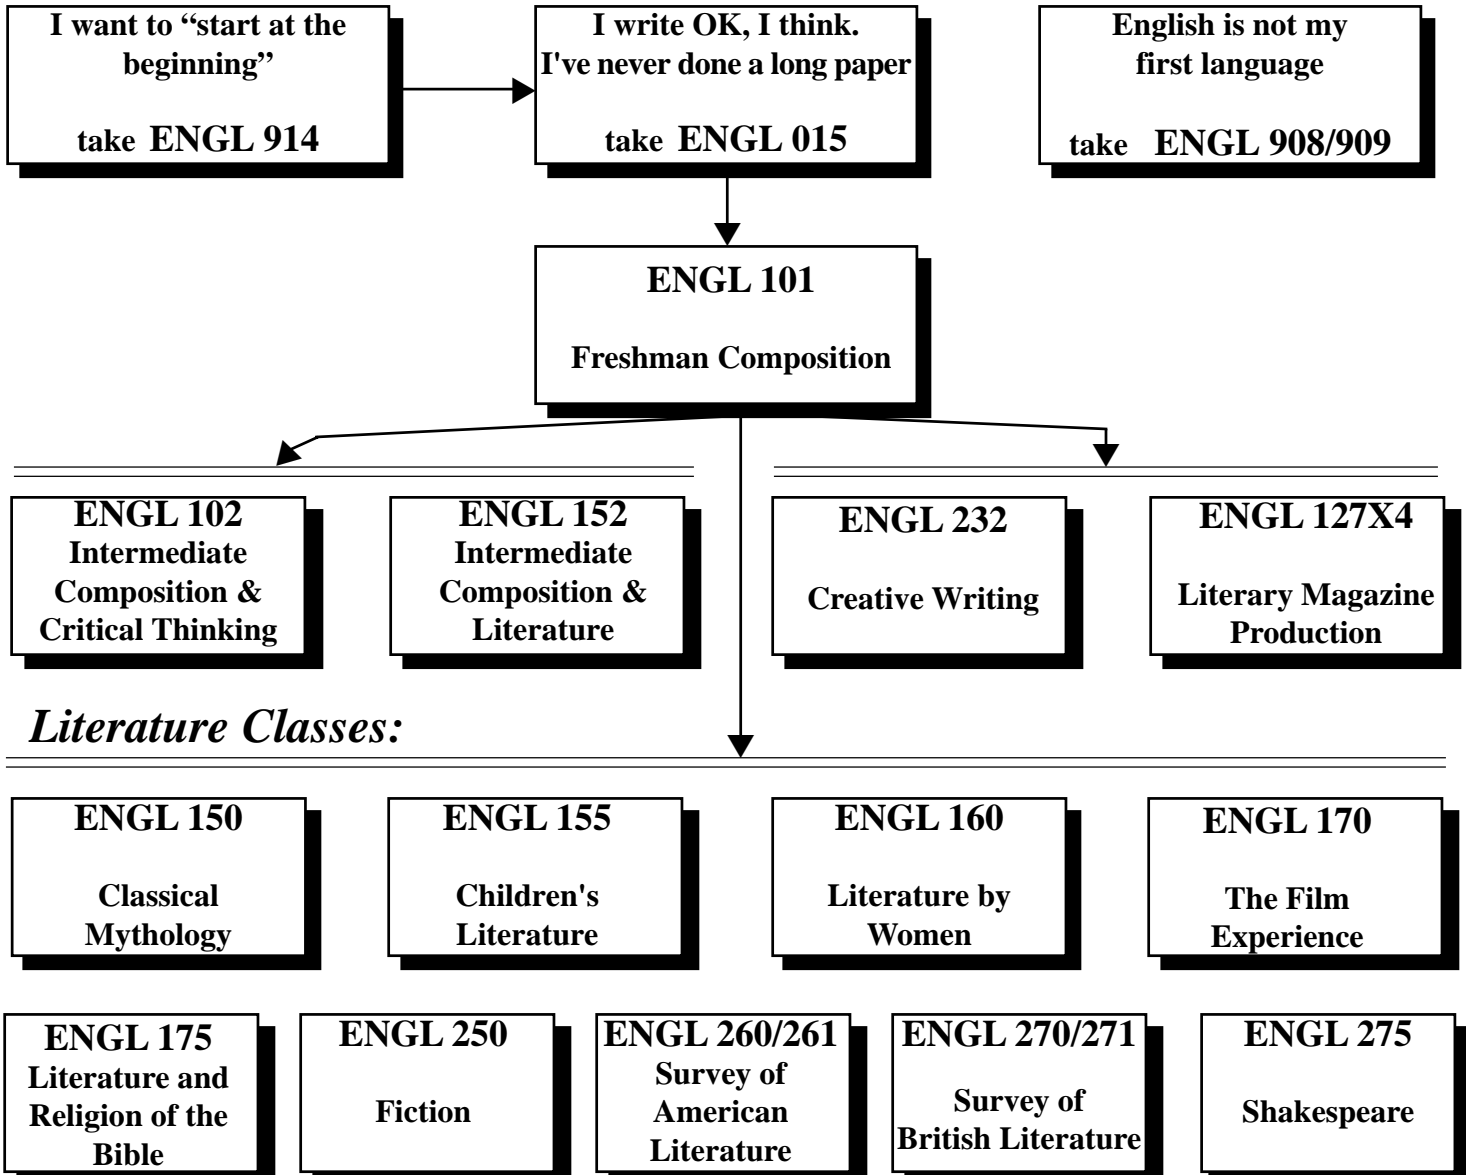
I want to "start at the beginning"

take ENGL 914

I write OK, I think. I've never done a long paper

take ENGL 015

English is not my first language

take ENGL 908/909

ENGL 101

Freshman Composition

ENGL 102
Intermediate Composition & Critical Thinking

ENGL 152
Intermediate Composition & Literature

ENGL 232

Creative Writing

ENGL 127X4

Literary Magazine Production

*Literature Classes:*

ENGL 150

Classical Mythology

ENGL 155

Children's Literature

ENGL 160

Literature by Women

ENGL 170

The Film Experience

ENGL 175
Literature and Religion of the Bible

ENGL 250

Fiction

ENGL 260/261
Survey of American Literature

ENGL 270/271

Survey of British Literature

ENGL 275

Shakespeare